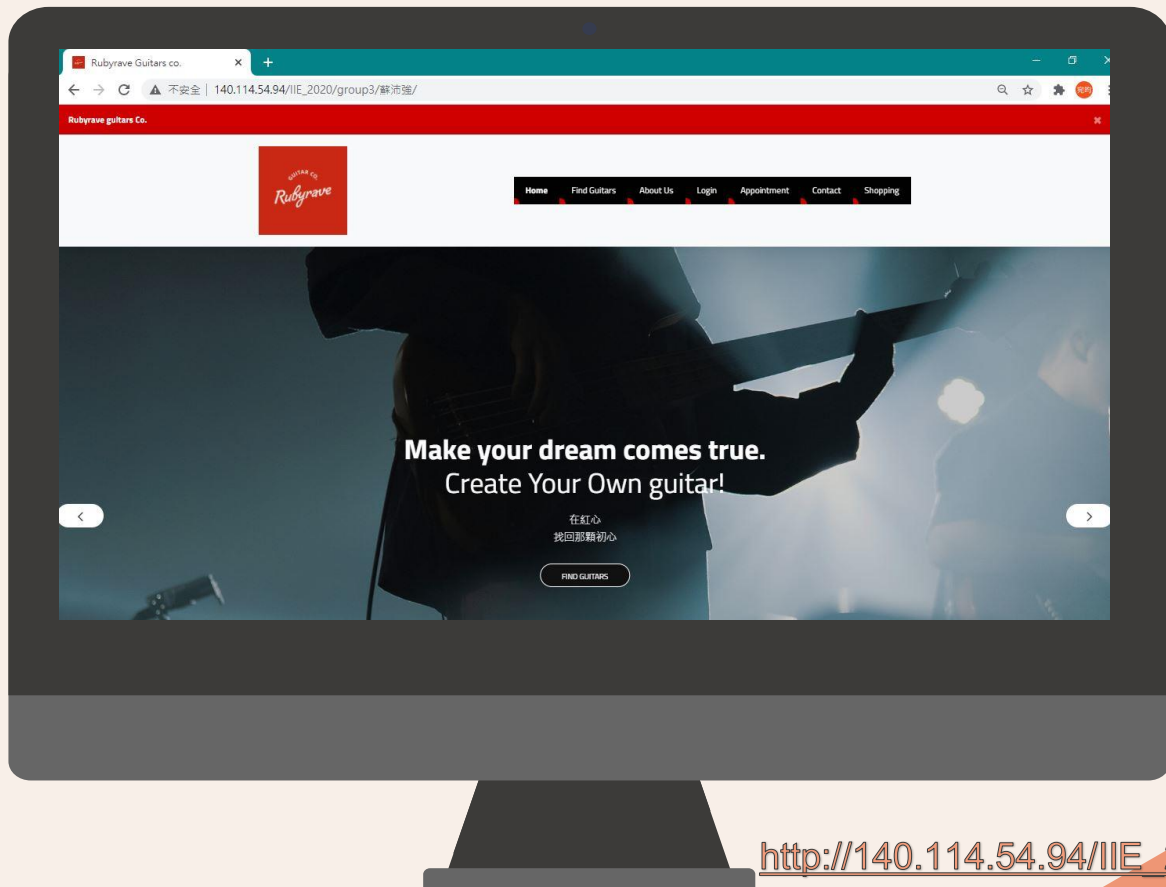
Rubyrave Guitars co.

不安全 | 140.114.54.94/IIE_2020/group3/蘇沛強/

Rubyrave guitars Co.

GUITAR CO.
Rubyrave

Home Find Guitars About Us Login Appointment Contact Shopping

Make your dream comes true.
Create Your Own guitar!

在紅心
找回那顆初心

FIND GUITARS

http://140.114.54.94/IIE_